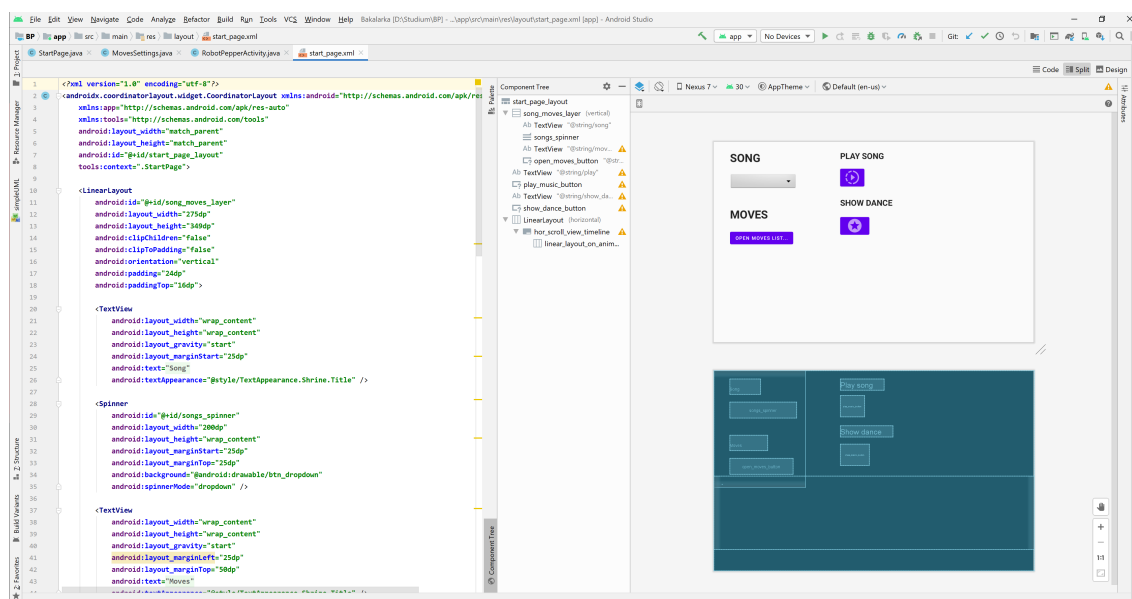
File Edit View Navigate Code Analyze Refactor Build Run Tools VCS Window Help Bakalarka [D:\Studium\BP] - ...\app\src\main\res\layout\start_page.xml [app] - Android Studio

BP app src main res layout start_page.xml

app No Devices Git:

StartPage.java MovesSettings.java RobotPepperActivity.java start_page.xml

Code Split Design

1 Project Resource Manager simpleUML Z: Structure Build Variants 2: Favorites

1 <?xml version="1.0" encoding="utf-8"?>
2 <androidx.coordinatorlayout.widget.CoordinatorLayout xmlns:android="http://schemas.android.com/apk/res
3 xmlns:app="http://schemas.android.com/apk/res-auto"
4 xmlns:tools="http://schemas.android.com/tools"
5 android:layout_width="match_parent"
6 android:layout_height="match_parent"
7 android:id="@+id/start_page_layout"
8 tools:context=".StartPage">
9
10 <LinearLayout
11 android:id="@+id/song_moves_layer"
12 android:layout_width="275dp"
13 android:layout_height="349dp"
14 android:clipChildren="false"
15 android:clipToPadding="false"
16 android:orientation="vertical"
17 android:padding="24dp"
18 android:paddingTop="16dp">
19
20 <TextView
21 android:layout_width="wrap_content"
22 android:layout_height="wrap_content"
23 android:layout_gravity="start"
24 android:layout_marginStart="25dp"
25 android:text="Song"
26 android:textAppearance="@style/TextAppearance.Shrine.Title" />
27
28 <Spinner
29 android:id="@+id/songs_spinner"
30 android:layout_width="200dp"
31 android:layout_height="wrap_content"
32 android:layout_marginStart="25dp"
33 android:layout_marginTop="25dp"
34 android:background="@android:drawable/btn_dropdown"
35 android:spinnerMode="dropdown" />
36
37 <TextView
38 android:layout_width="wrap_content"
39 android:layout_height="wrap_content"
40 android:layout_gravity="start"
41 android:layout_marginLeft="25dp"
42 android:layout_marginTop="50dp"
43 android:text="Moves"

Palette Component Tree

Component Tree
start_page_layout
song_moves_layer (vertical)
Ab TextView "@string/song"
songs_spinner
Ab TextView "@string/mov...
open_moves_button "@str...
Ab TextView "@string/play"
play_music_button
Ab TextView "@string/show_da...
show_dance_button
LinearLayout (horizontal)
hor_scroll_view_timeline
linear_layout_on_anim...

Nexus 7 30 AppTheme Default (en-us)

SONG
PLAY SONG
MOVES
SHOW DANCE
OPEN MOVES LIST...

Song
songs_spinner
Moves
open_moves_button
Play song
Show dance

1:1

Attributes